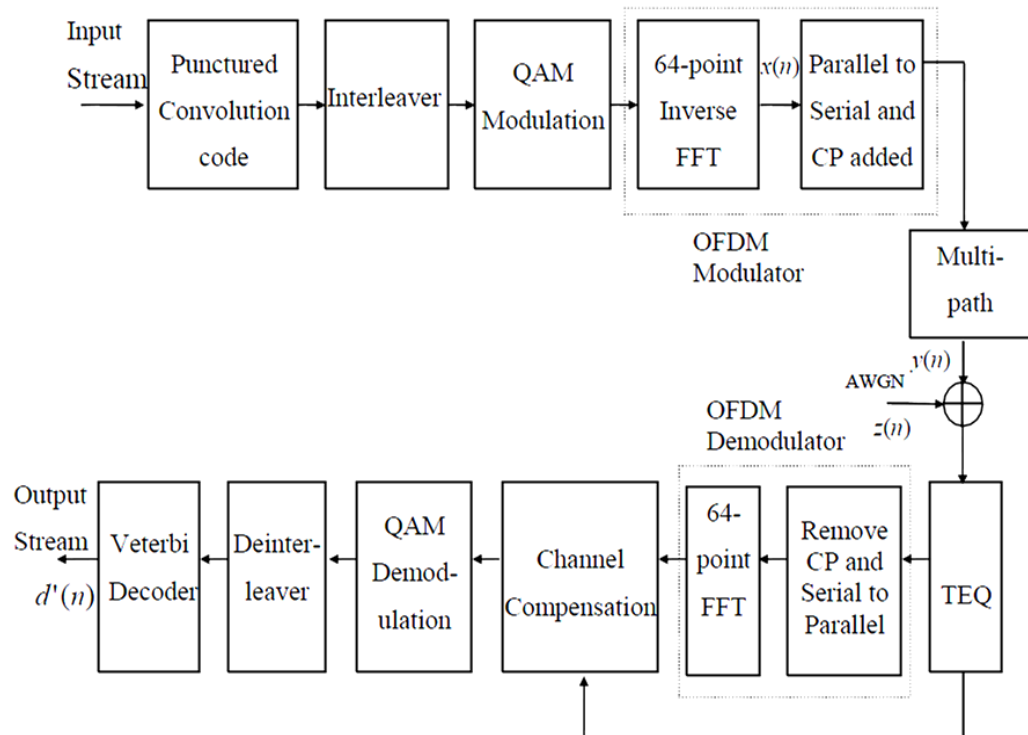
Input Stream

Punctured Convolution code

Interleaver

QAM Modulation

64-point Inverse FFT

$x(n)$

Parallel to Serial and CP added

OFDM Modulator

Multi-path

$y(n)$

AWGN

$z(n)$

OFDM Demodulator

Output Stream

$d'(n)$

Veterbi Decoder

Deinter-leaver

QAM Demod-ulation

Channel Compensation

64-point FFT

Remove CP and Serial to Parallel

TEQ